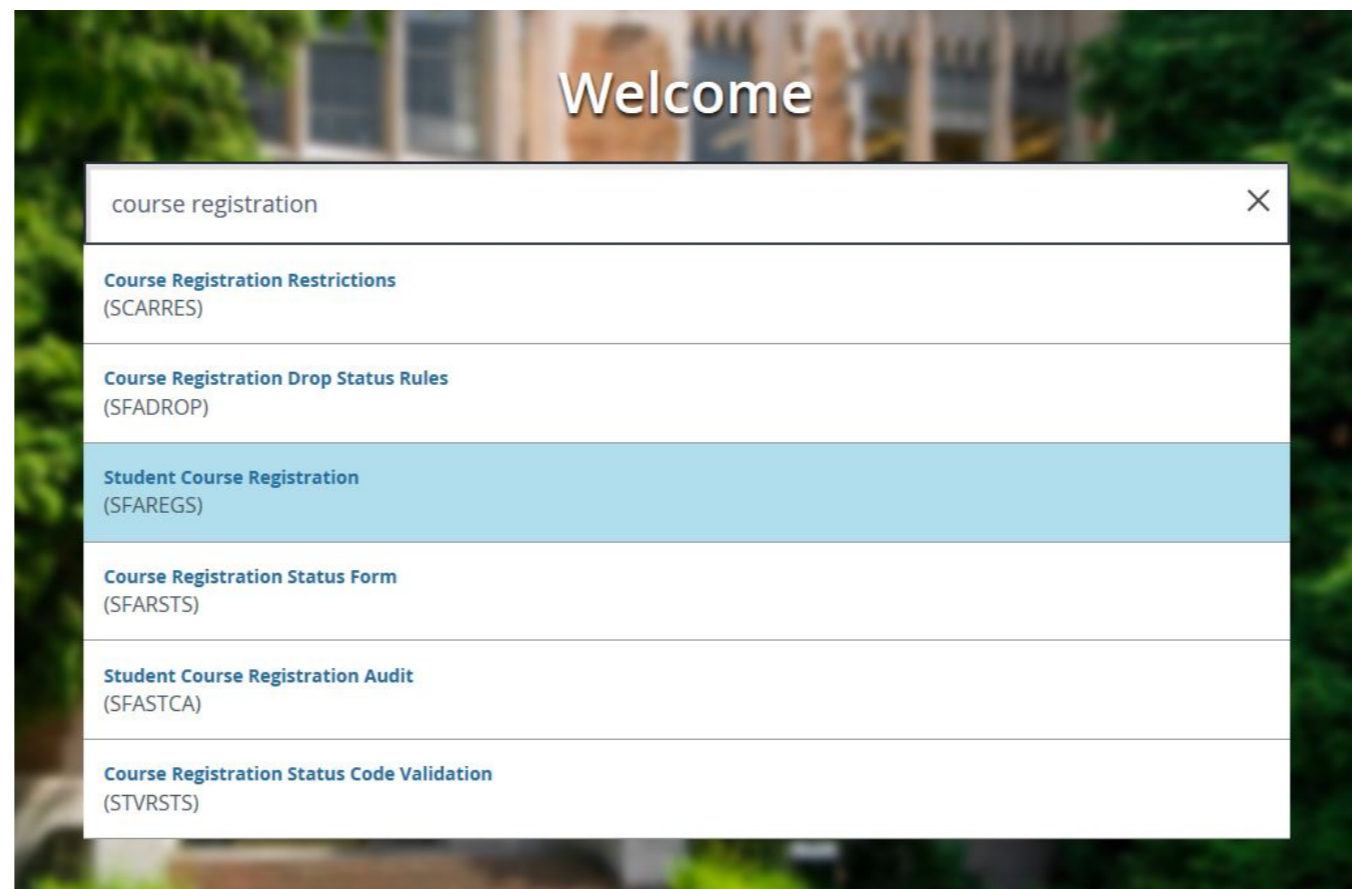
Welcome

course registration

×

Course Registration Restrictions
(SCARRES)

Course Registration Drop Status Rules
(SFADROP)

Student Course Registration
(SFAREGS)

Course Registration Status Form
(SFARSTS)

Student Course Registration Audit
(SFASTCA)

Course Registration Status Code Validation
(STVRSTS)